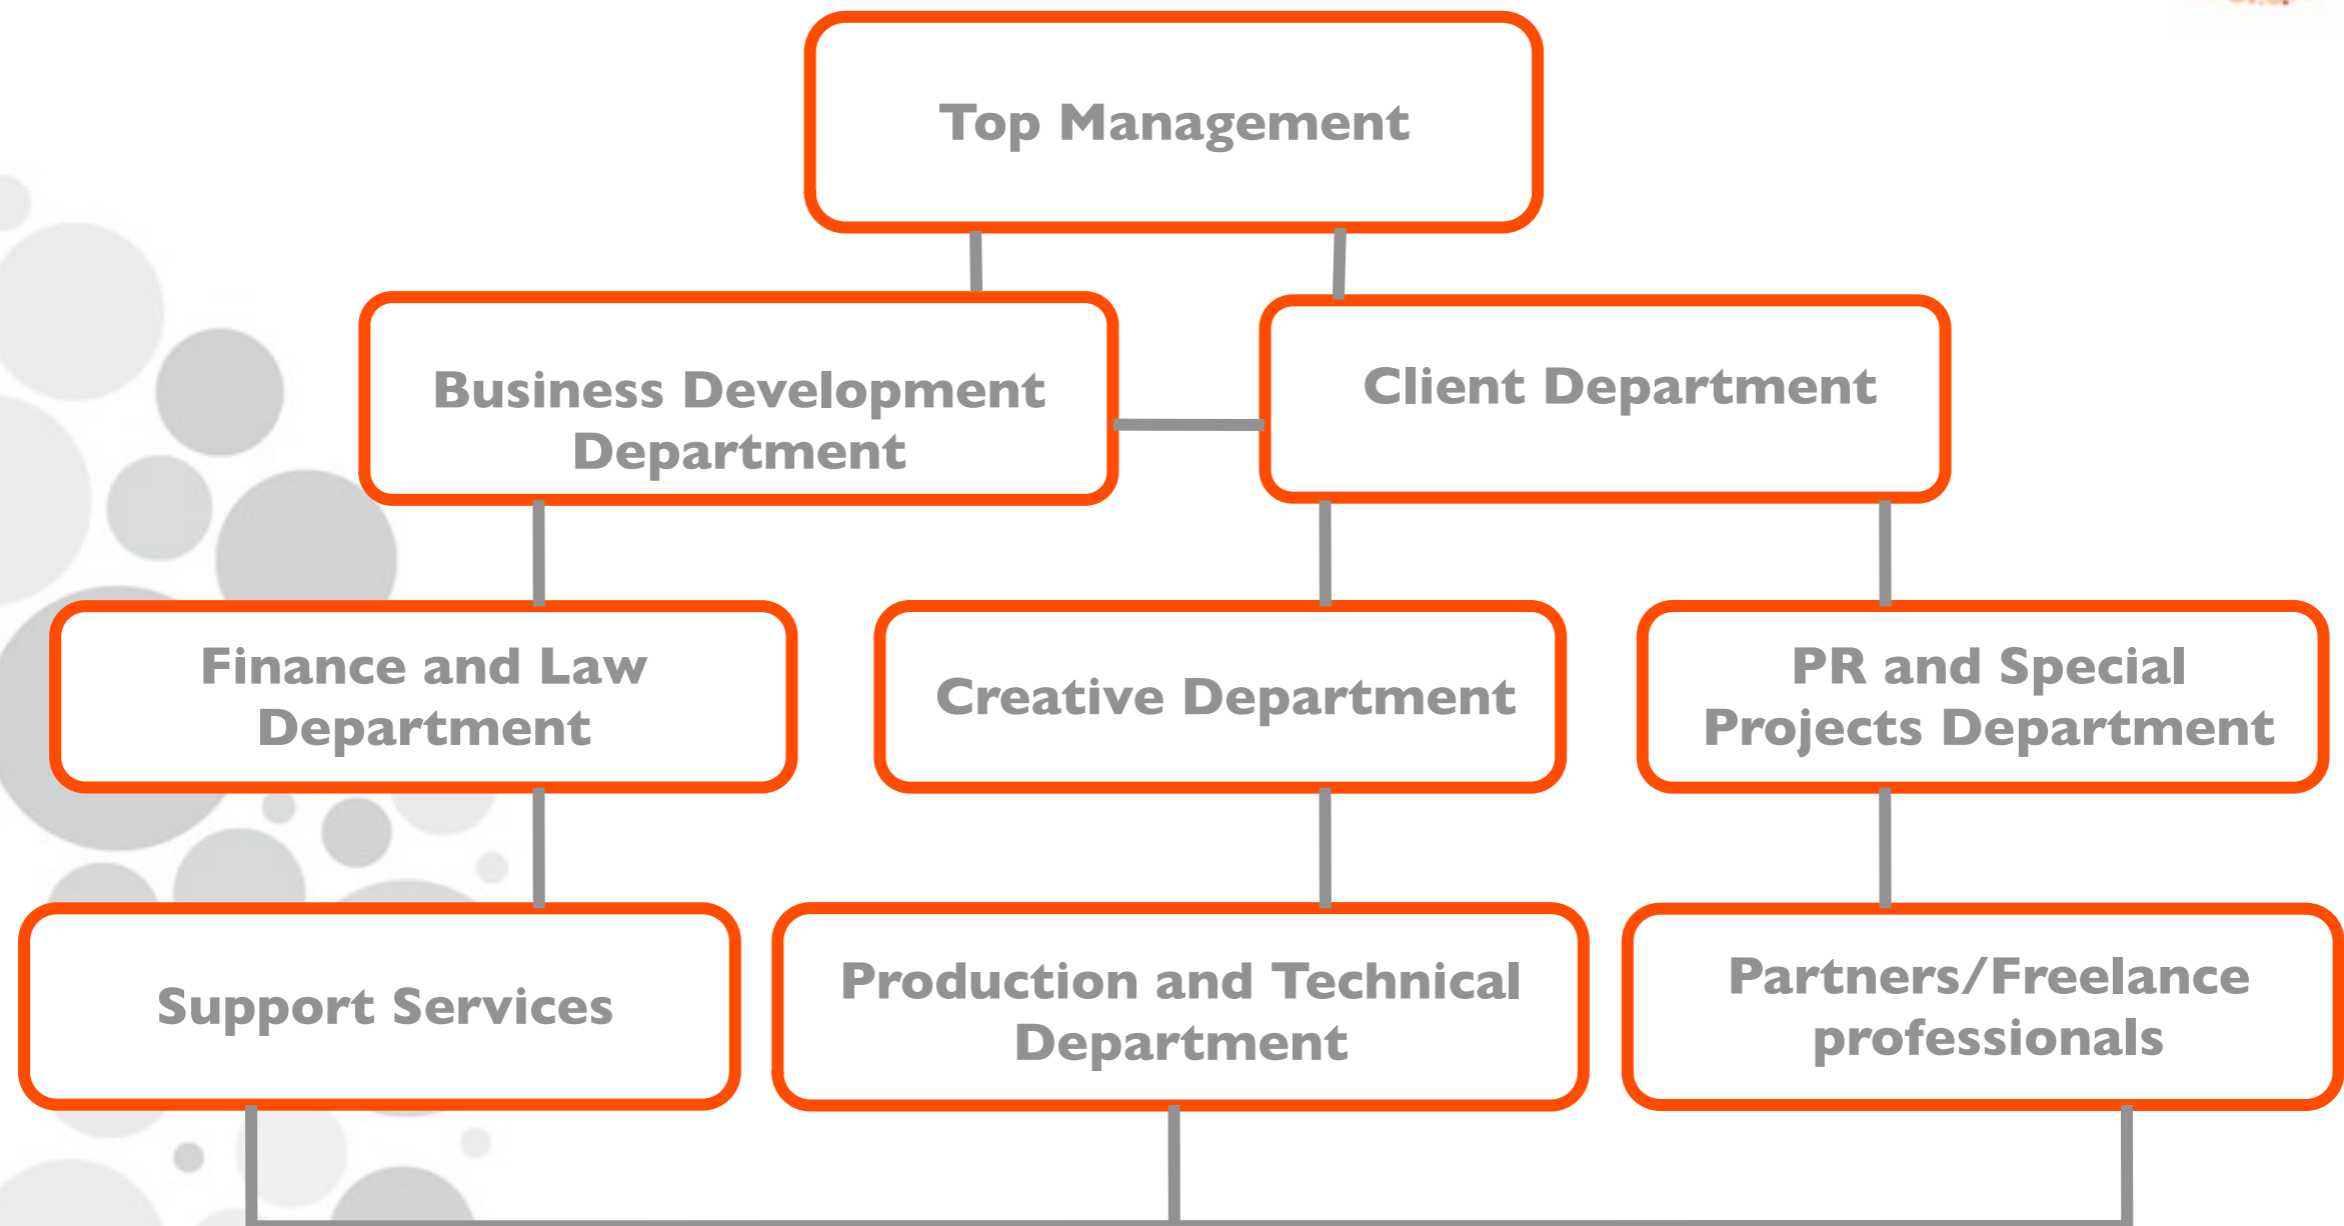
Top Management

Business Development Department

Client Department

Finance and Law Department

Creative Department

PR and Special Projects Department

Support Services

Production and Technical Department

Partners/Freelance professionals